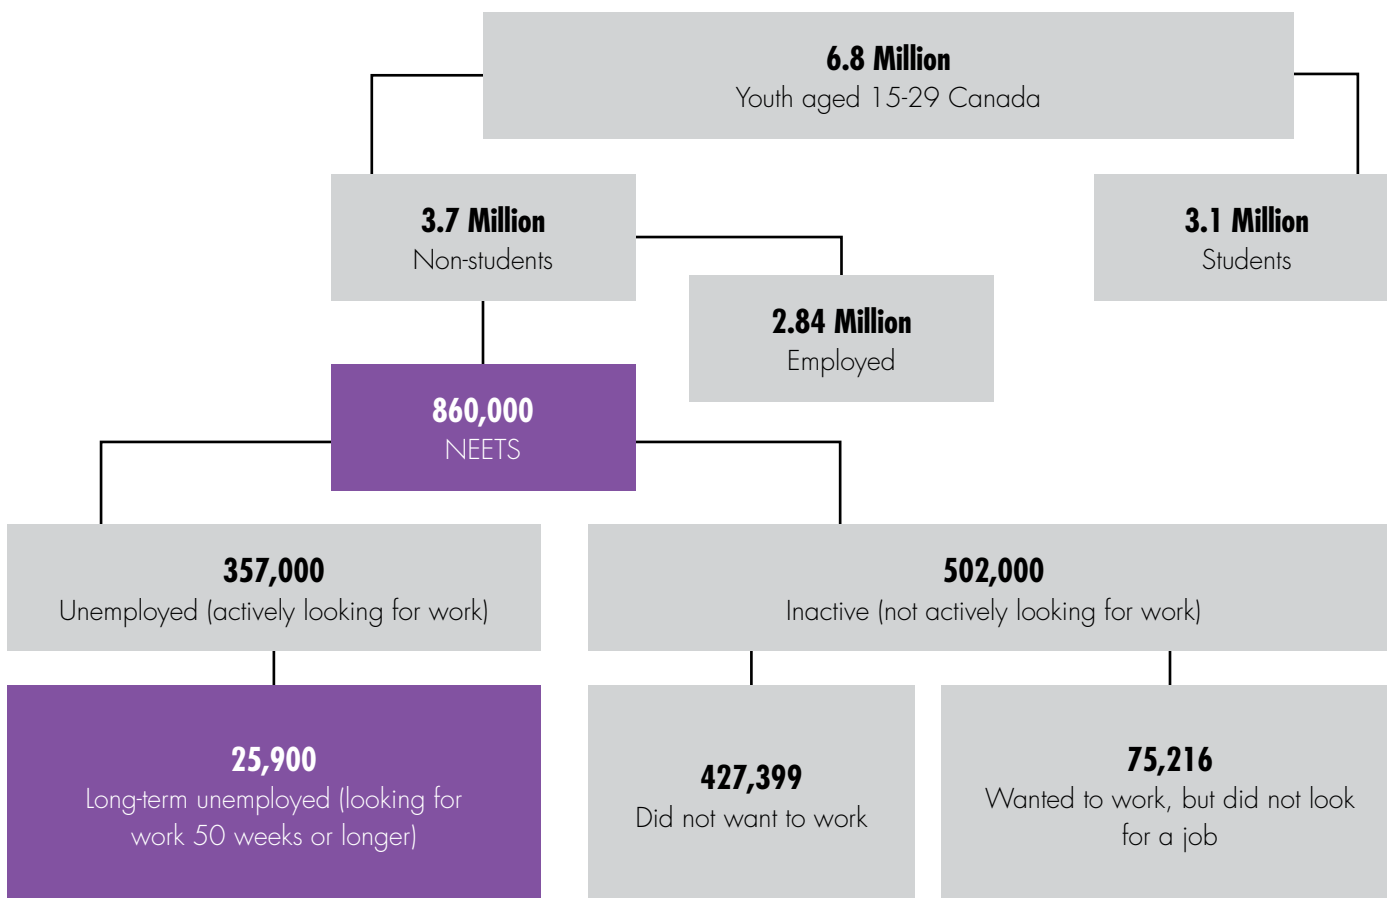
6.8 Million
Youth aged 15-29 Canada

3.7 Million
Non-students

3.1 Million
Students

2.84 Million
Employed

860,000
NEETS

357,000
Unemployed (actively looking for work)

502,000
Inactive (not actively looking for work)

25,900
Long-term unemployed (looking for work 50 weeks or longer)

427,399
Did not want to work

75,216
Wanted to work, but did not look for a job